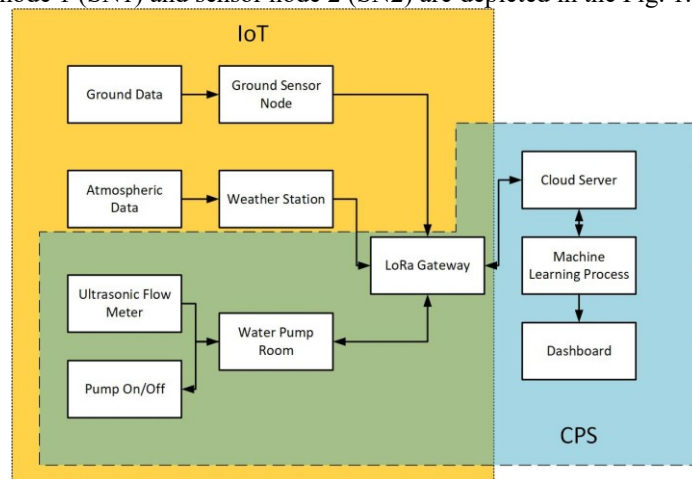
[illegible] node 1 (SN1) and sensor node 2 (SN2) are depicted in the Fig. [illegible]

IoT

Ground Data

Ground Sensor Node

Atmospheric Data

Weather Station

Cloud Server

Machine Learning Process

LoRa Gateway

Ultrasonic Flow Meter

Water Pump Room

Pump On/Off

Dashboard

CPS